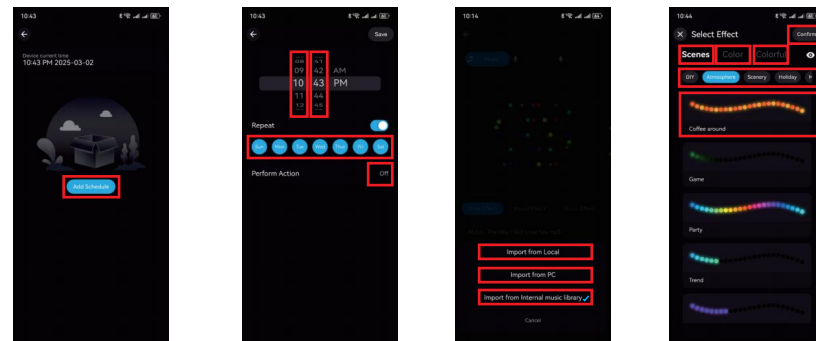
10:43

Device current time
10:43 PM 2025-03-02

Add Schedule

10:43

Save

08 41
09 42 AM
10 43 PM
11 44
12 45

Repeat

Sun Mon Tue Wed Thur Fri Sat

Perform Action Off

10:14

Import from Local

Import from PC

Import from Internal music library

Cancel

10:44

Select Effect Confirm

Scenes Color Colorful

DIY Atmosphere Scenery Holiday

Coffee around

Game

Party

Trend